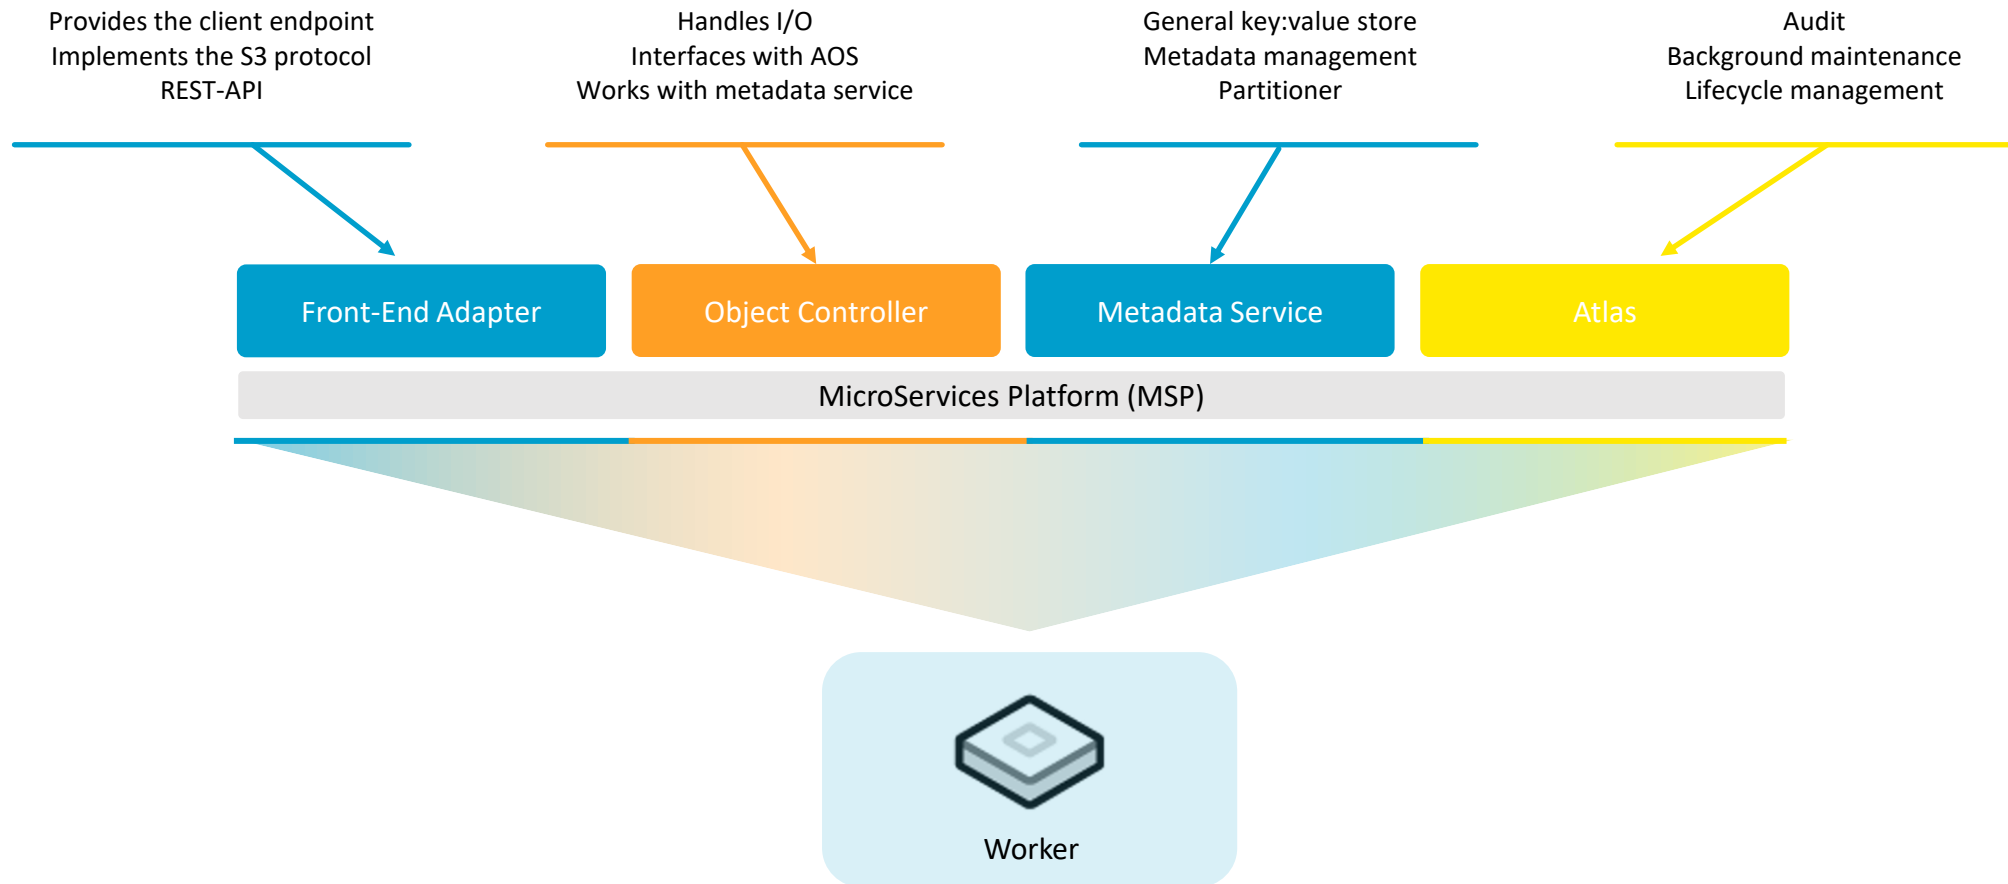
Provides the client endpoint
Implements the S3 protocol
REST-API

Handles I/O
Interfaces with AOS
Works with metadata service

General key:value store
Metadata management
Partitioner

Audit
Background maintenance
Lifecycle management

Front-End Adapter

Object Controller

Metadata Service

Atlas

MicroServices Platform (MSP)

Worker